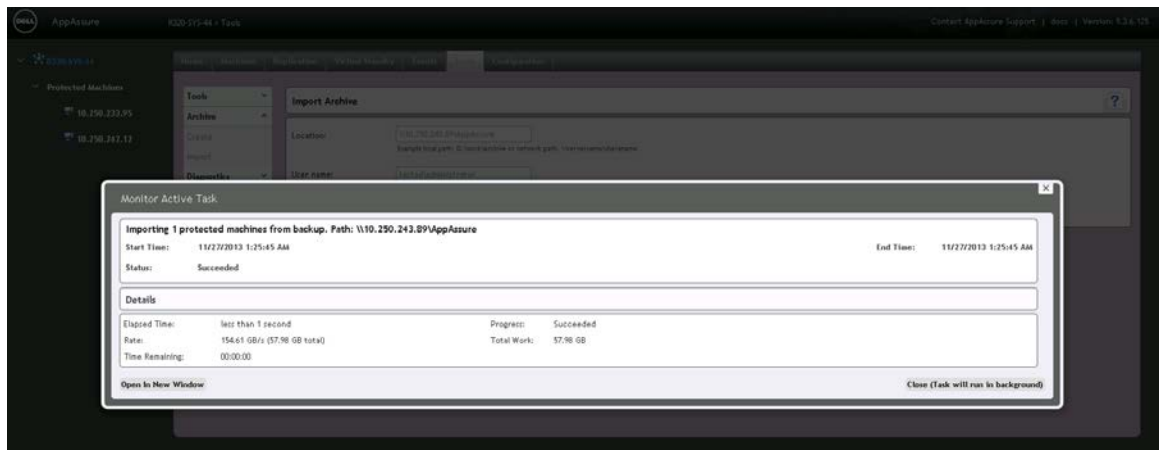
DELL AppAssure

R320-SYS-44 > Tools

Contact AppAssure Support | docs | Version: 5.3.6.125

R320-SYS-44

Protected Machines

10.250.232.95

10.250.247.13

Home | Machines | Replication | Virtual Standby | Events | Tools | Configuration

Tools

Archive

Create

Import

Diagnostics

Import Archive

?

Location:

\\10.250.243.89\AppAssure

Example local path: D:\local\archive or network path: \\server\share\filename

User name:

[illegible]

Monitor Active Task

Importing 1 protected machines from backup. Path: \\10.250.243.89\AppAssure

Start Time: 11/27/2013 1:25:45 AM

End Time: 11/27/2013 1:25:45 AM

Status: Succeeded

Details

Elapsed Time: less than 1 second

Progress: Succeeded

Rate: 154.61 GB/s (57.98 GB total)

Total Work: 57.98 GB

Time Remaining: 00:00:00

Open In New Window

Close (Task will run in background)